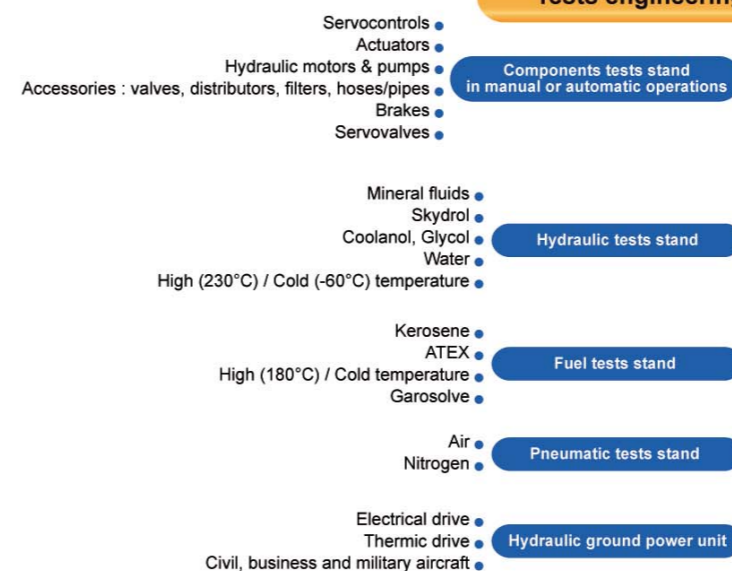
Tests engineering

Servocontrols
Actuators
Hydraulic motors & pumps
Accessories : valves, distributors, filters, hoses/pipes
Brakes
Servovalves

Components tests stand in manual or automatic operations

Mineral fluids
Skydrol
Coolanol, Glycol
Water
High (230°C) / Cold (-60°C) temperature

Hydraulic tests stand

Kerosene
ATEX
High (180°C) / Cold temperature
Garosolve

Fuel tests stand

Air
Nitrogen

Pneumatic tests stand

Electrical drive
Thermic drive
Civil, business and military aircraft

Hydraulic ground power unit